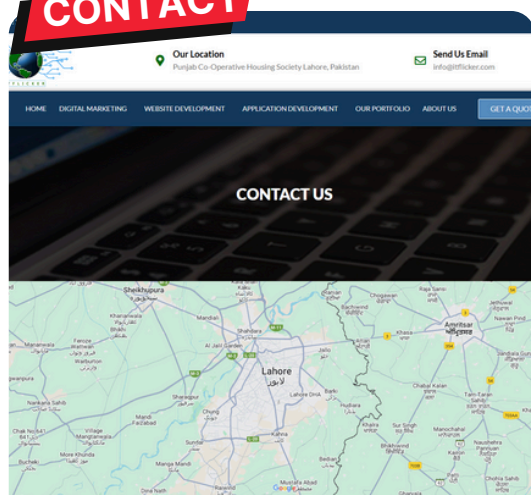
CONTACT

ITFLICKER

Our Location
Punjab Co-Operative Housing Society Lahore, Pakistan

Send Us Email
info@itflicker.com

HOME DIGITAL MARKETING WEBSITE DEVELOPMENT APPLICATION DEVELOPMENT OUR PORTFOLIO ABOUT US GET A QUO

CONTACT US

Sheikhupura
Lahore
لاہور
Amritsar
Shahdara
Raiwind
Kasur
Mandi Faizabad
Nankana Sahib
Chunian
Khasa
Attari
Tarn Taran Sahib
Chabal Kalan
Barki
Lahore DHA
Kahna
Manga Mandi
Mustafa Abad
Pattoki
Bhikhiwind
Khem Karan
Patti
Khalra
Sur Singh
Naushehra Pannuan
Khanewala
Ferozewatwan
Warburton
Jaranwala
Sharaqpur
Chung
Sundar
Google